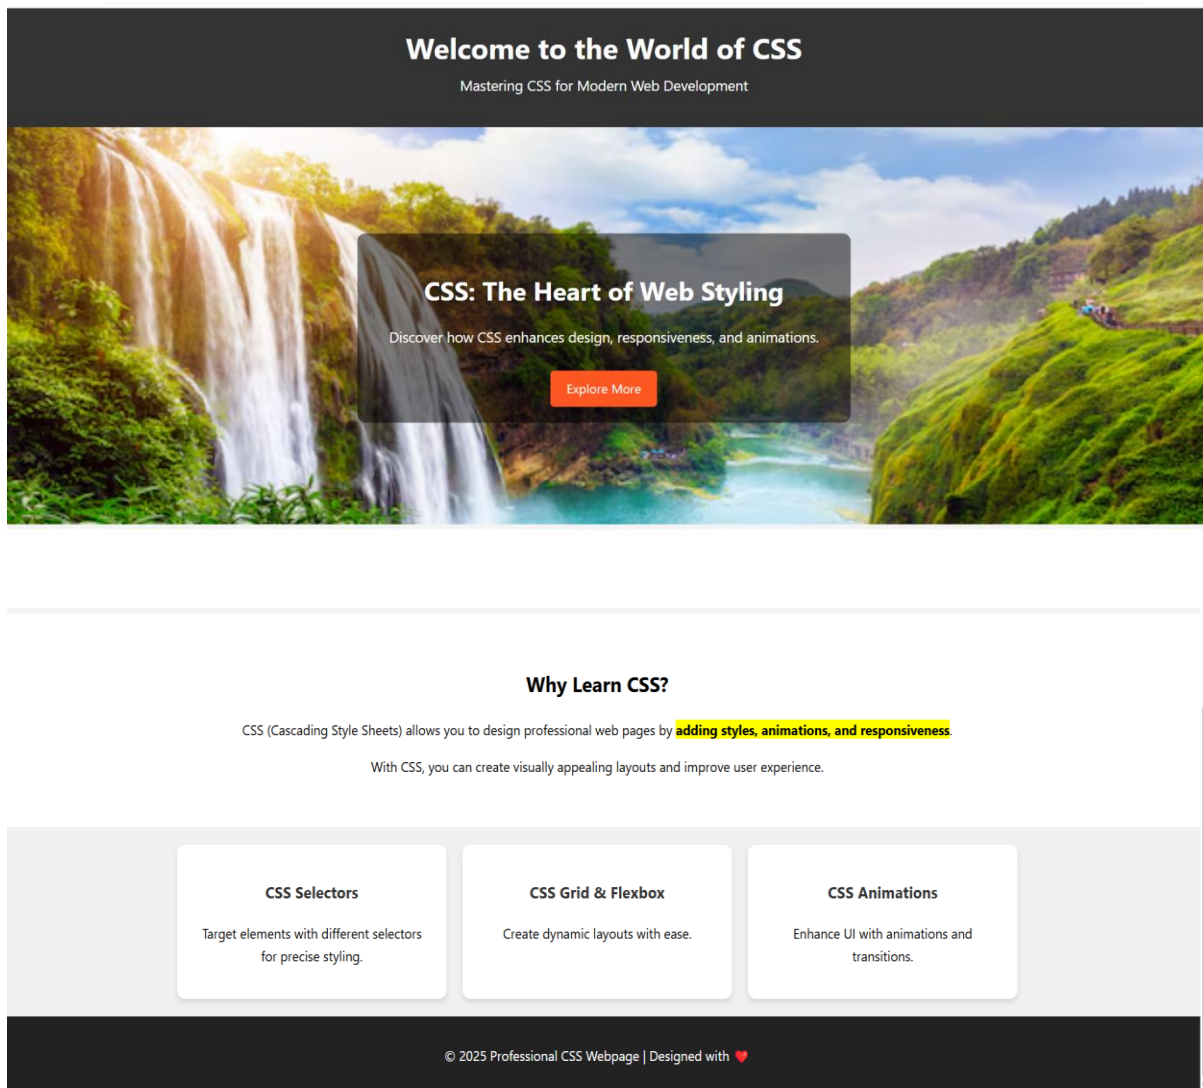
Welcome to the World of CSS

Mastering CSS for Modern Web Development

CSS: The Heart of Web Styling

Discover how CSS enhances design, responsiveness, and animations.

Explore More

Why Learn CSS?

CSS (Cascading Style Sheets) allows you to design professional web pages by **adding styles, animations, and responsiveness**.

With CSS, you can create visually appealing layouts and improve user experience.

CSS Selectors

Target elements with different selectors for precise styling.

CSS Grid & Flexbox

Create dynamic layouts with ease.

CSS Animations

Enhance UI with animations and transitions.

© 2025 Professional CSS Webpage | Designed with ❤️